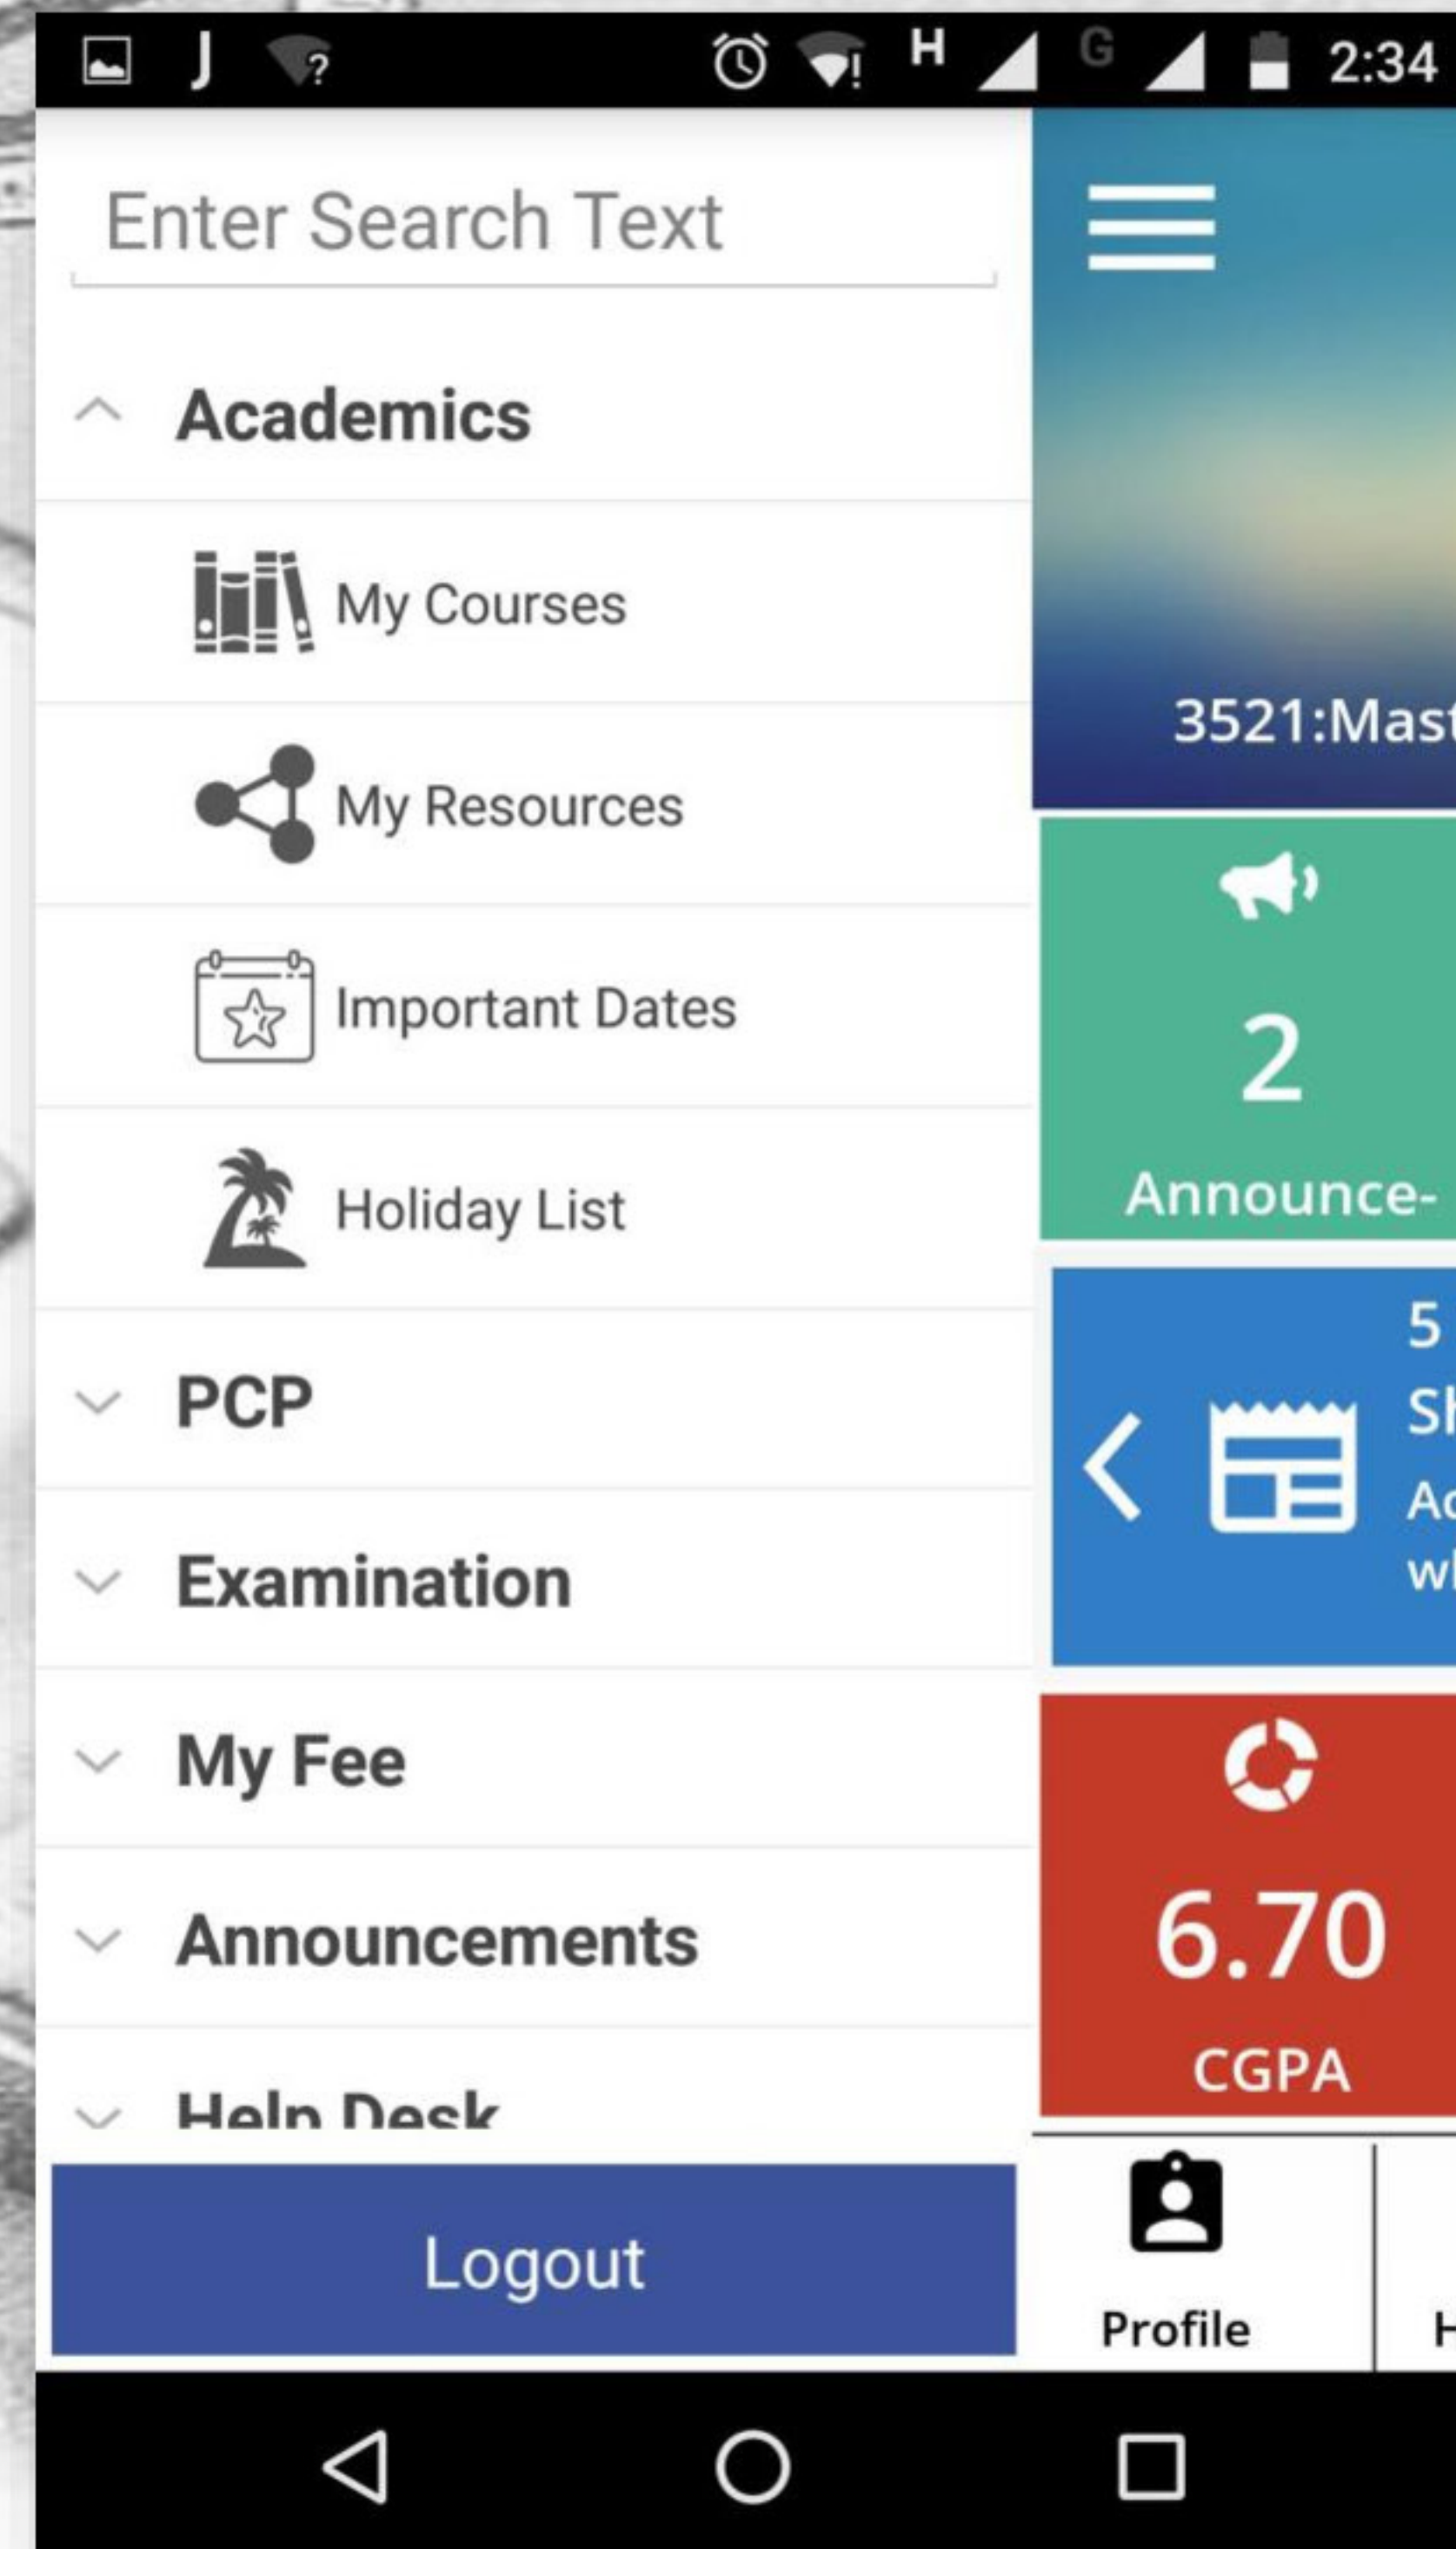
H G 2:34

Enter Search Text

Academics

My Courses

My Resources

Important Dates

Holiday List

PCP

Examination

My Fee

Announcements

Help Desk

Logout

3521:Mast

2

Announce-

5

Sh

Ac

wh

6.70

CGPA

Profile

H